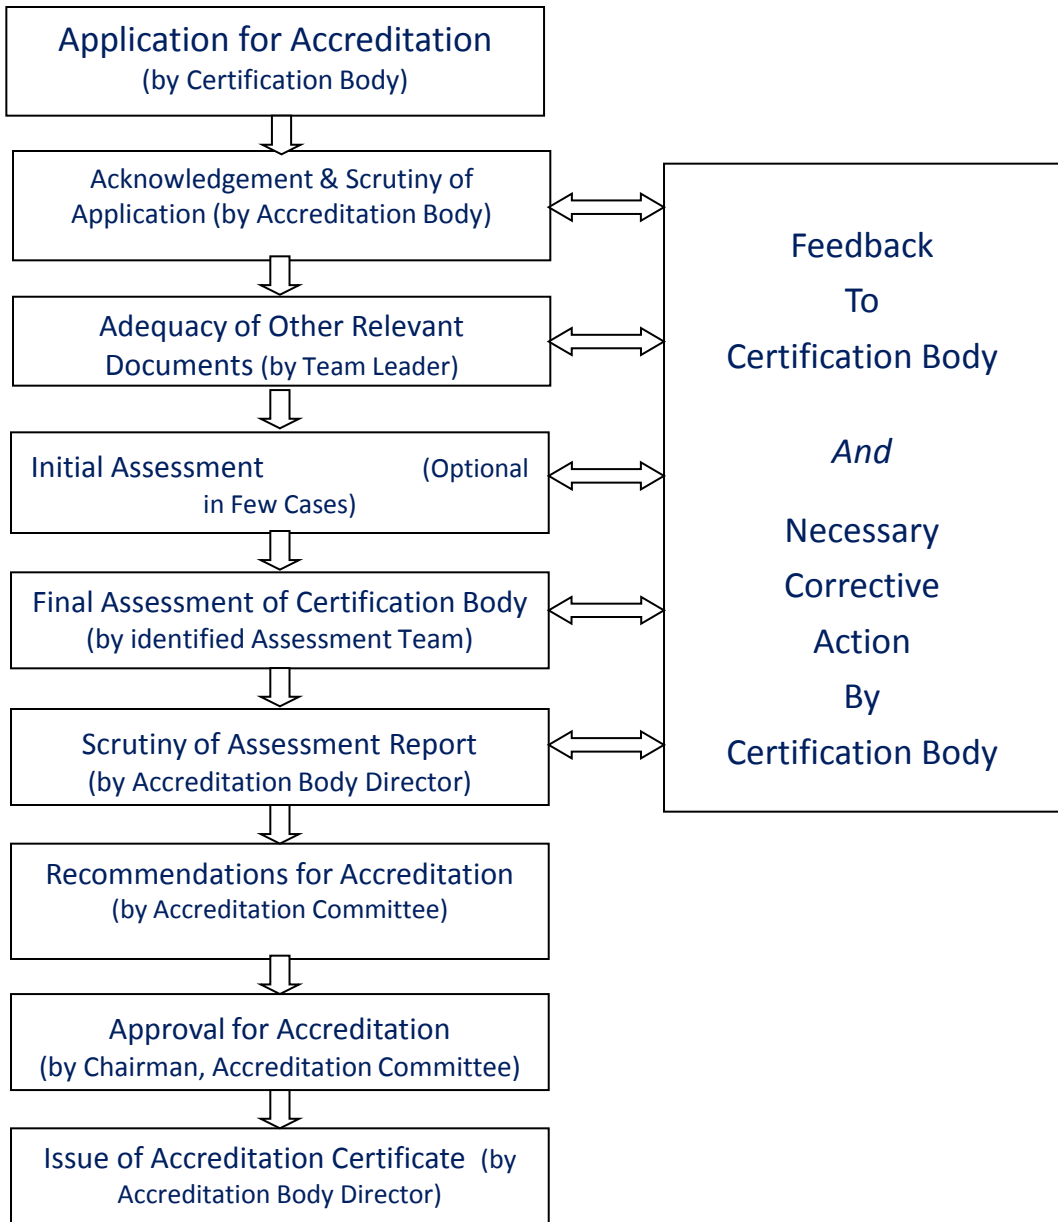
Application for Accreditation
(by Certification Body)

Acknowledgement & Scrutiny of Application (by Accreditation Body)

Adequacy of Other Relevant Documents (by Team Leader)

Initial Assessment (Optional in Few Cases)

Final Assessment of Certification Body
(by identified Assessment Team)

Scrutiny of Assessment Report
(by Accreditation Body Director)

Recommendations for Accreditation
(by Accreditation Committee)

Approval for Accreditation
(by Chairman, Accreditation Committee)

Issue of Accreditation Certificate (by Accreditation Body Director)

Feedback
To
Certification Body

*And*

Necessary
Corrective
Action
By
Certification Body